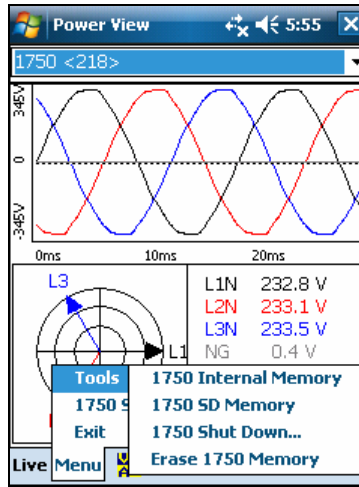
Power View 5:55

1750 <218>

345V

0

-345V

0ms 10ms 20ms

L3

L1

L1N 232.8 V
L2N 233.1 V
L3N 233.5 V
NG 0.4 V

Tools
1750 S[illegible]
Exit

1750 Internal Memory
1750 SD Memory
1750 Shut Down...
Erase 1750 Memory

Live Menu